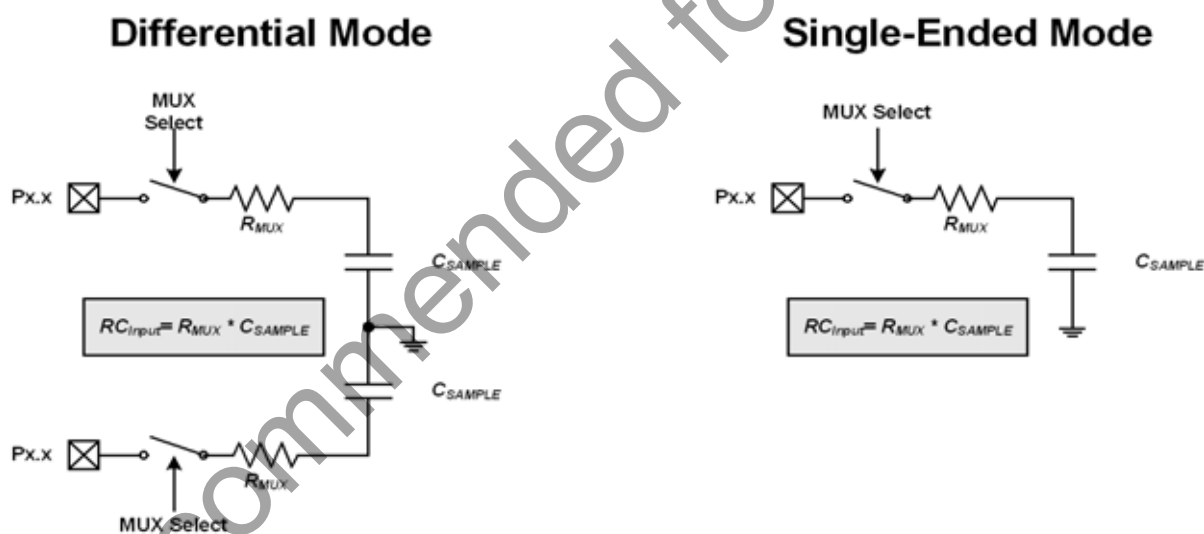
Differential Mode

MUX Select

Px.x

$R_{MUX}$

$C_{SAMPLE}$

$RC_{Input} = R_{MUX} * C_{SAMPLE}$

$C_{SAMPLE}$

Px.x

$R_{MUX}$

MUX Select

Single-Ended Mode

MUX Select

Px.x

$R_{MUX}$

$C_{SAMPLE}$

$RC_{Input} = R_{MUX} * C_{SAMPLE}$

ommended fo